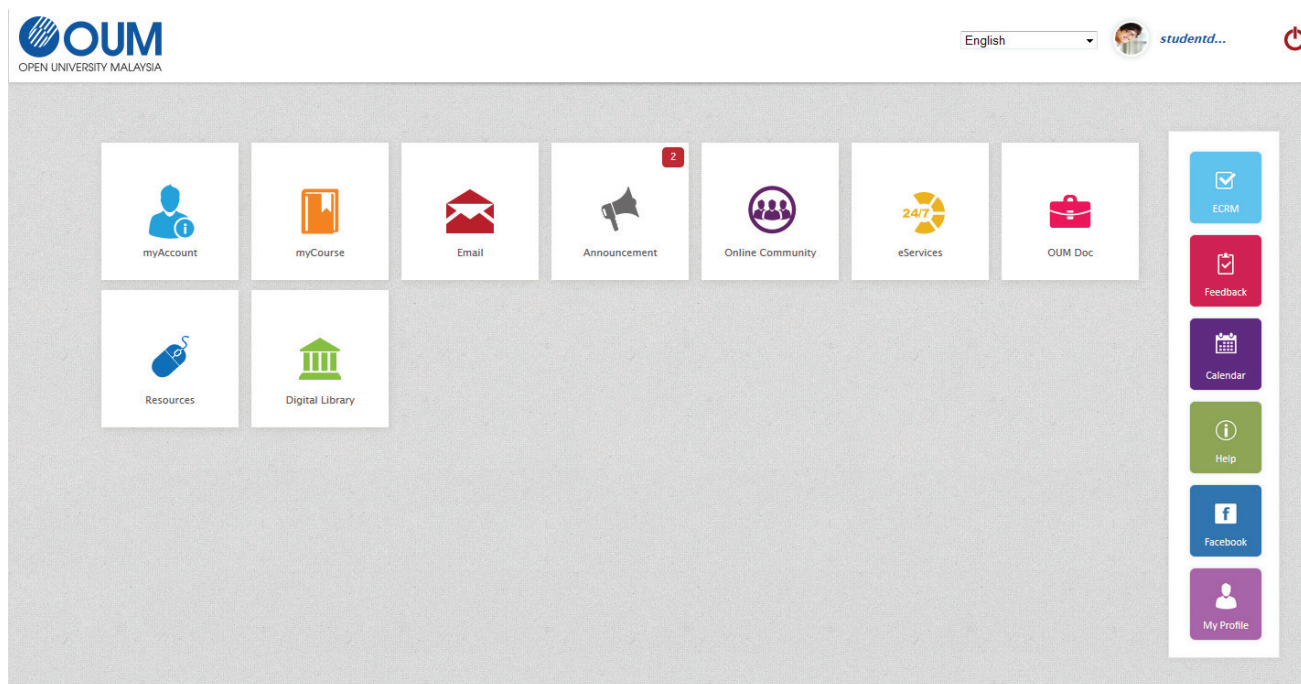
OUM
OPEN UNIVERSITY MALAYSIA

English

studentd...

myAccount

myCourse

Email

2

Announcement

Online Community

24/7

eServices

OUM Doc

Resources

Digital Library

ECRM

Feedback

Calendar

Help

Facebook

My Profile